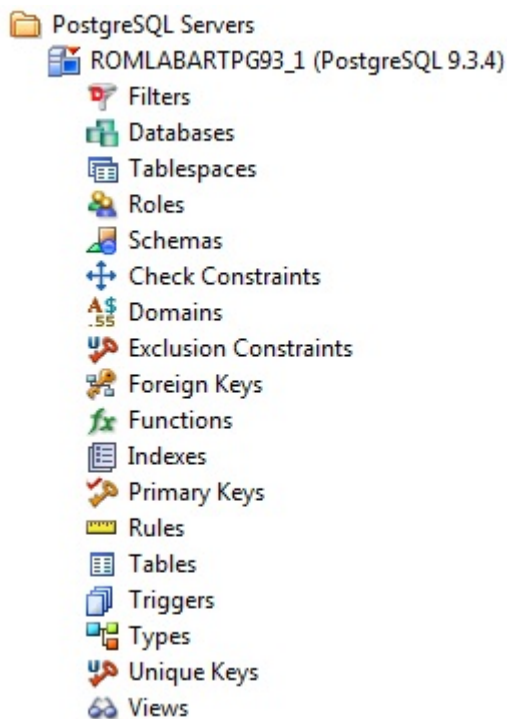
PostgreSQL Servers
ROMLABARTPG93_1 (PostgreSQL 9.3.4)
Filters
Databases
Tablespaces
Roles
Schemas
Check Constraints
Domains
Exclusion Constraints
Foreign Keys
Functions
Indexes
Primary Keys
Rules
Tables
Triggers
Types
Unique Keys
Views